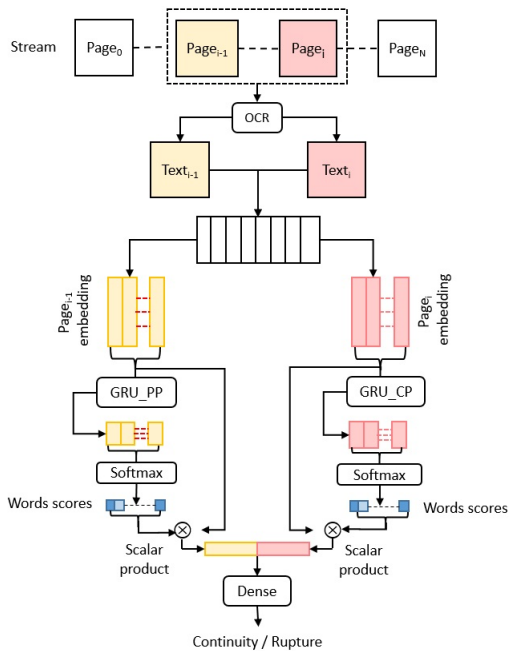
Stream

Page$_0$

Page$_{i-1}$

Page$_i$

Page$_N$

OCR

Text$_{i-1}$

Text$_i$

Page$_{i-1}$ embedding

Page$_i$ embedding

GRU_PP

GRU_CP

Softmax

Softmax

Words scores

Words scores

$\otimes$

$\otimes$

Scalar product

Scalar product

Dense

Continuity / Rupture